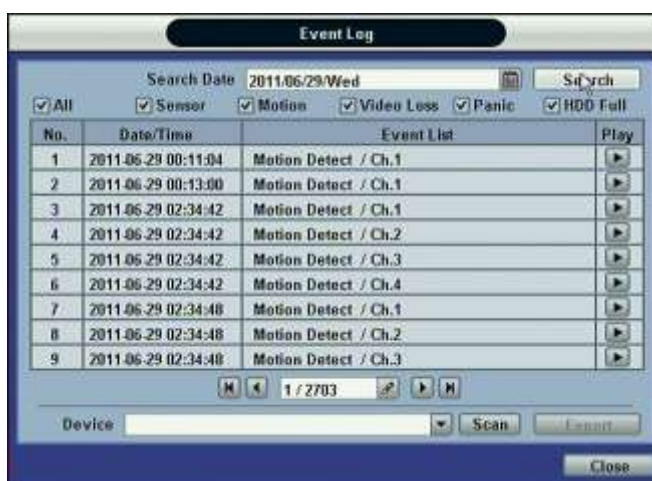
Event Log

Search Date 2011/06/29/Wed Search

All Sensor Motion Video Loss Panic HDD Full

| No. | Date/Time | Event List | Play |
|---|---|---|---|
| 1 | 2011-06-29 00:11:04 | Motion Detect / Ch.1 | |
| 2 | 2011-06-29 00:13:00 | Motion Detect / Ch.1 | |
| 3 | 2011-06-29 02:34:42 | Motion Detect / Ch.1 | |
| 4 | 2011-06-29 02:34:42 | Motion Detect / Ch.2 | |
| 5 | 2011-06-29 02:34:42 | Motion Detect / Ch.3 | |
| 6 | 2011-06-29 02:34:42 | Motion Detect / Ch.4 | |
| 7 | 2011-06-29 02:34:48 | Motion Detect / Ch.1 | |
| 8 | 2011-06-29 02:34:48 | Motion Detect / Ch.2 | |
| 9 | 2011-06-29 02:34:48 | Motion Detect / Ch.3 | |

1 / 2703

Device Scan Export

Close